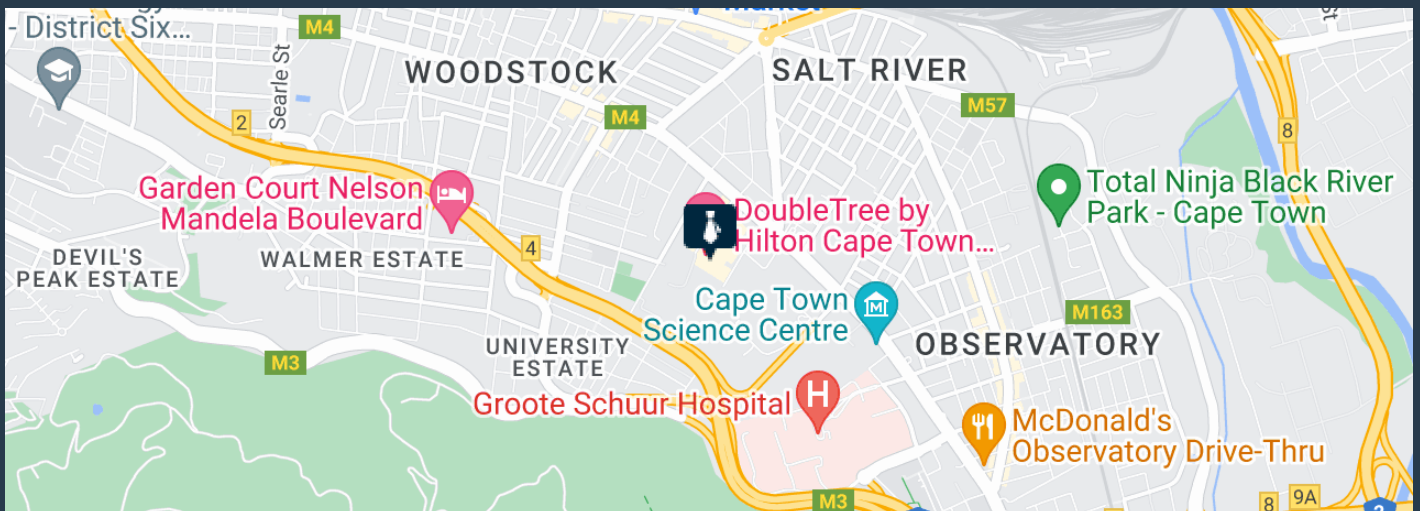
- District Six...
M4
Searle St
WOODSTOCK
SALT RIVER
M57
M4
2
8
Garden Court Nelson Mandela Boulevard
DoubleTree by Hilton Cape Town...
Total Ninja Black River Park - Cape Town
DEVIL'S PEAK ESTATE
WALMER ESTATE
4
Cape Town Science Centre
M163
UNIVERSITY ESTATE
OBSERVATORY
M3
Groote Schuur Hospital
McDonald's Observatory Drive-Thru
M3
8
9A